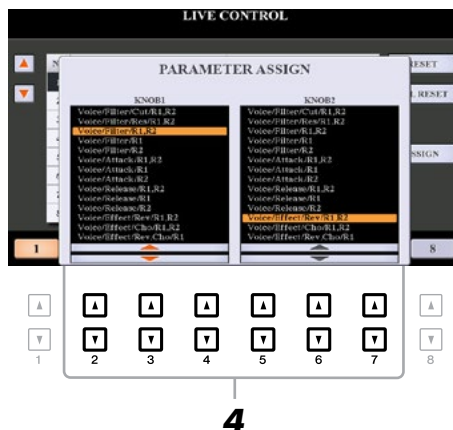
LIVE CONTROL

N

RESET

L RESET

SSIGN

PARAMETER ASSIGN

KNOB1

Voice/Filter/Cut/R1,R2
Voice/Filter/Res/R1,R2
Voice/Filter/R1,R2
Voice/Filter/R1
Voice/Filter/R2
Voice/Attack/R1,R2
Voice/Attack/R1
Voice/Attack/R2
Voice/Release/R1,R2
Voice/Release/R1
Voice/Release/R2
Voice/Effect/Rev/R1,R2
Voice/Effect/Cho/R1,R2
Voice/Effect/Rev.Cho/R1

KNOB2

Voice/Filter/Cut/R1,R2
Voice/Filter/Res/R1,R2
Voice/Filter/R1,R2
Voice/Filter/R1
Voice/Filter/R2
Voice/Attack/R1,R2
Voice/Attack/R1
Voice/Attack/R2
Voice/Release/R1,R2
Voice/Release/R1
Voice/Release/R2
Voice/Effect/Rev/R1,R2
Voice/Effect/Cho/R1,R2
Voice/Effect/Rev.Cho/R1

1

8

1 2 3 4 5 6 7 8

4